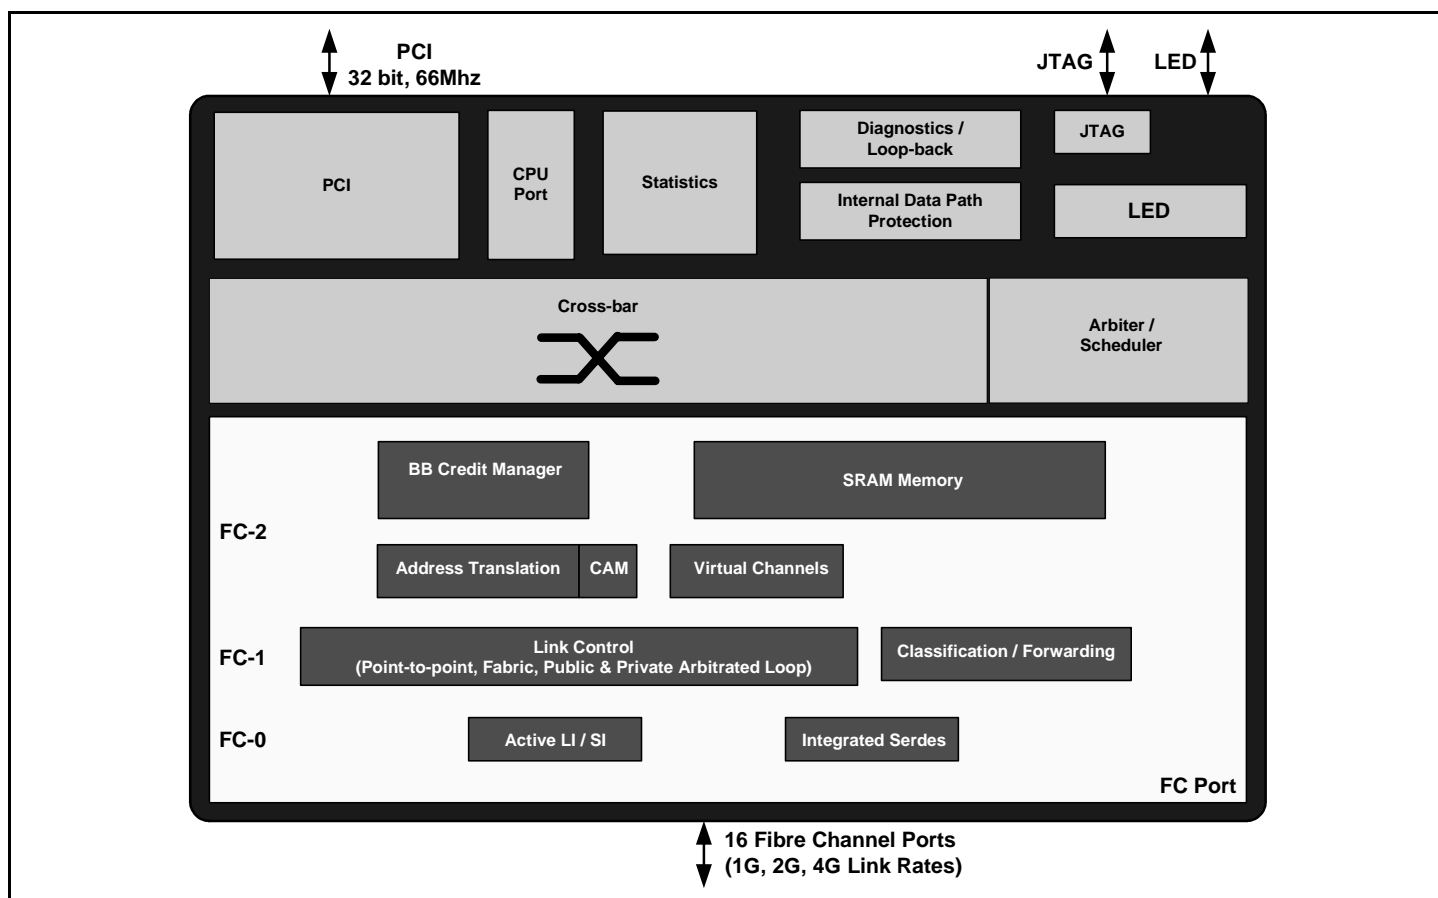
PCI
32 bit, 66Mhz

JTAG

LED

PCI

CPU Port

Statistics

Diagnostics / Loop-back

Internal Data Path Protection

JTAG

LED

Cross-bar

Arbiter / Scheduler

BB Credit Manager

SRAM Memory

FC-2

Address Translation

CAM

Virtual Channels

FC-1

Link Control
(Point-to-point, Fabric, Public & Private Arbitrated Loop)

Classification / Forwarding

FC-0

Active LI / SI

Integrated Serdes

FC Port

16 Fibre Channel Ports
(1G, 2G, 4G Link Rates)